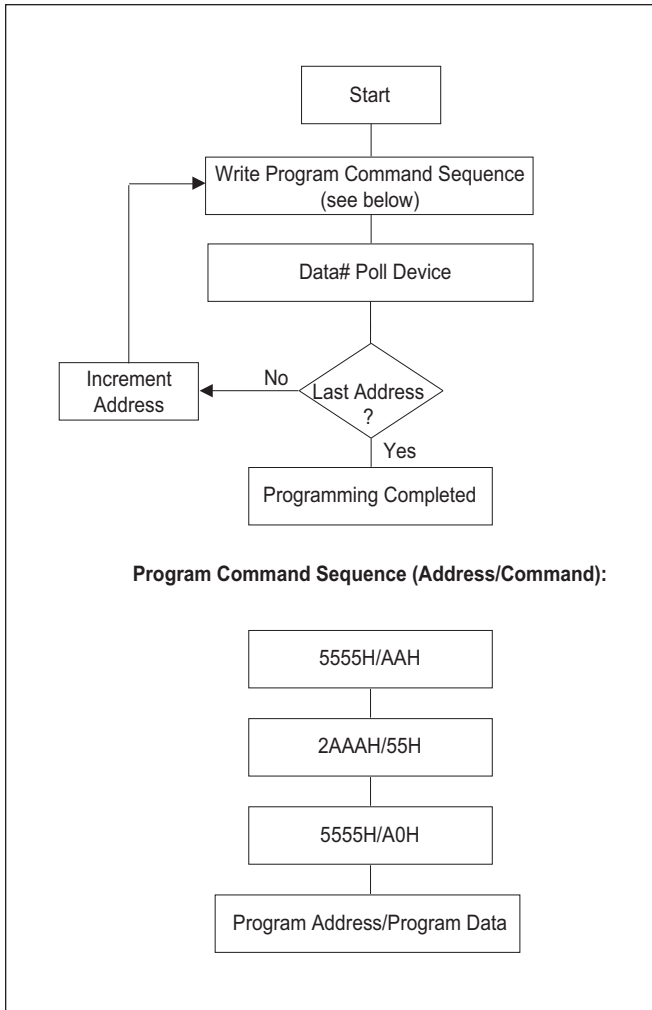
Start

Write Program Command Sequence (see below)

Data# Poll Device

Increment Address

No

Last Address ?

Yes

Programming Completed

Program Command Sequence (Address/Command):

5555H/AAH

2AAAH/55H

5555H/A0H

Program Address/Program Data